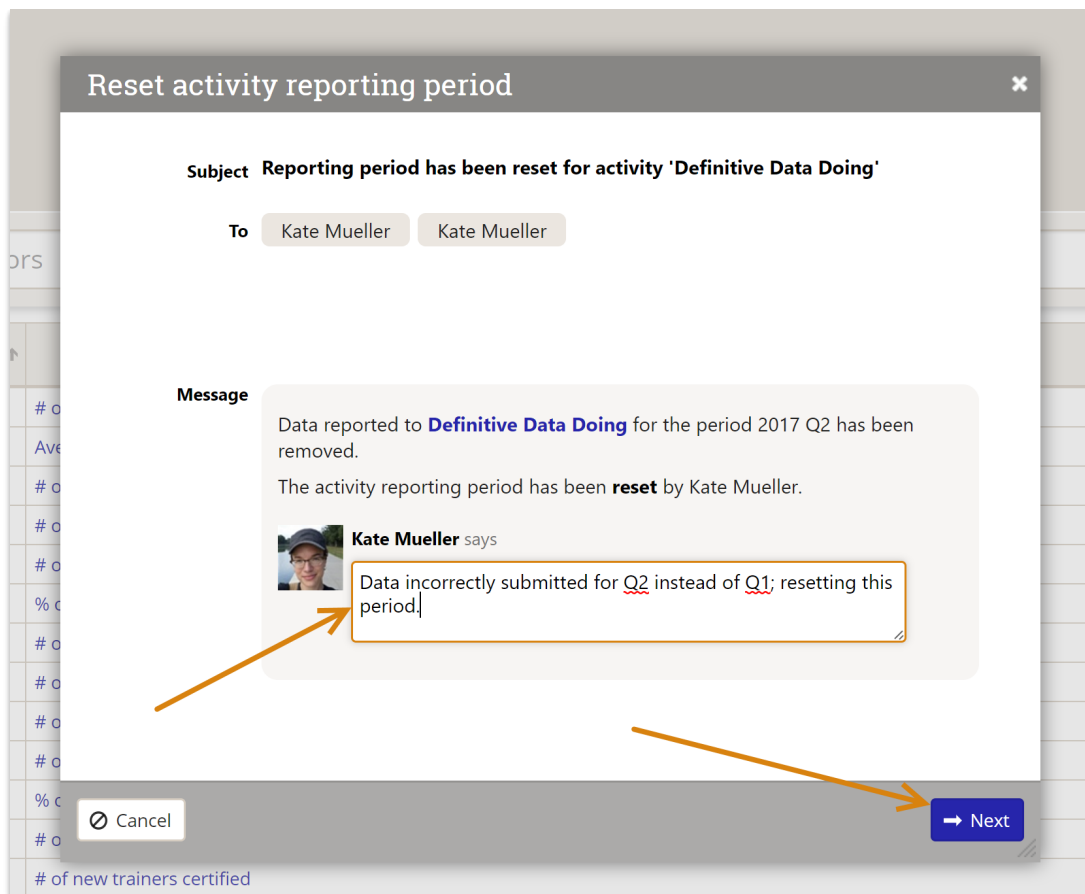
Reset activity reporting period

Subject Reporting period has been reset for activity 'Definitive Data Doing'

To Kate Mueller Kate Mueller

ors

Message

Data reported to Definitive Data Doing for the period 2017 Q2 has been removed.

The activity reporting period has been reset by Kate Mueller.

Kate Mueller says

Data incorrectly submitted for Q2 instead of Q1; resetting this period.

# o
Ave
# o
# o
# o
% o
# o
# o
# o
# o
% o
# o

Cancel

Next

# of new trainers certified